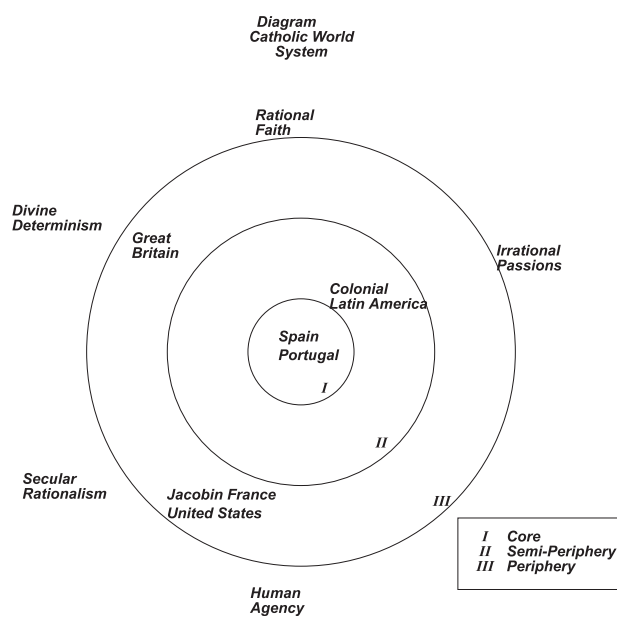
Diagram
Catholic World
System

Rational
Faith

Divine
Determinism

Irrational
Passions

Great
Britain

Colonial
Latin America

Spain
Portugal

I

II

III

Secular
Rationalism

Jacobin France
United States

Human
Agency

I Core
II Semi-Periphery
III Periphery